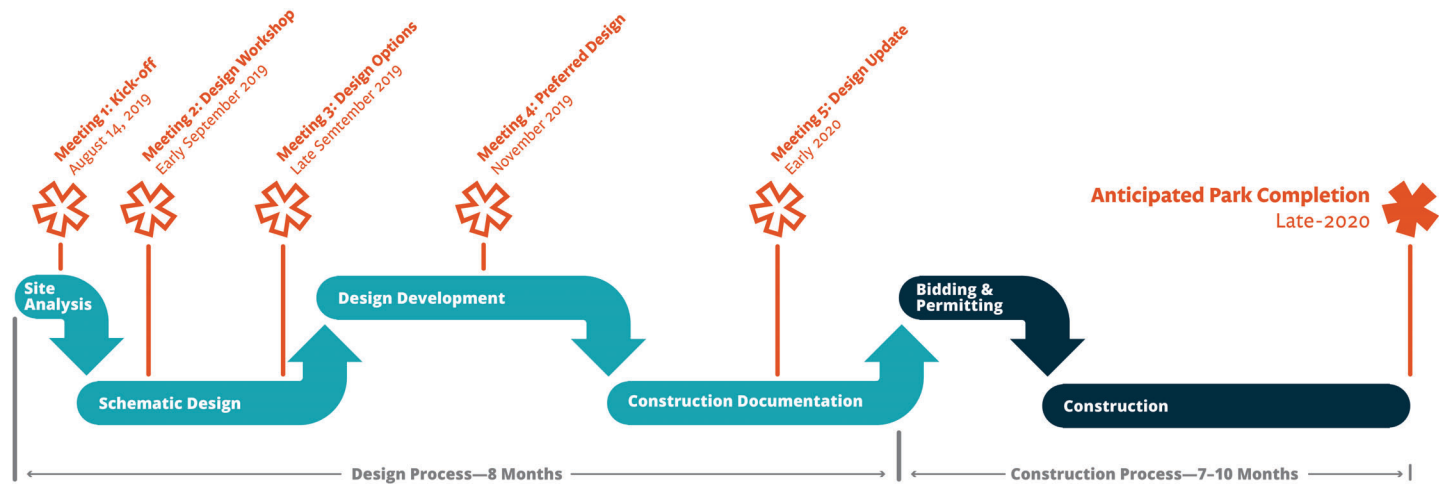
Meeting 1: Kick-off
August 14, 2019

Meeting 2: Design Workshop
Early September 2019

Meeting 3: Design Options
Late Semtember 2019

Meeting 4: Preferred Design
November 2019

Meeting 5: Design Update
Early 2020

Anticipated Park Completion
Late-2020

Site Analysis

Schematic Design

Design Development

Construction Documentation

Bidding & Permitting

Construction

Design Process—8 Months

Construction Process—7–10 Months